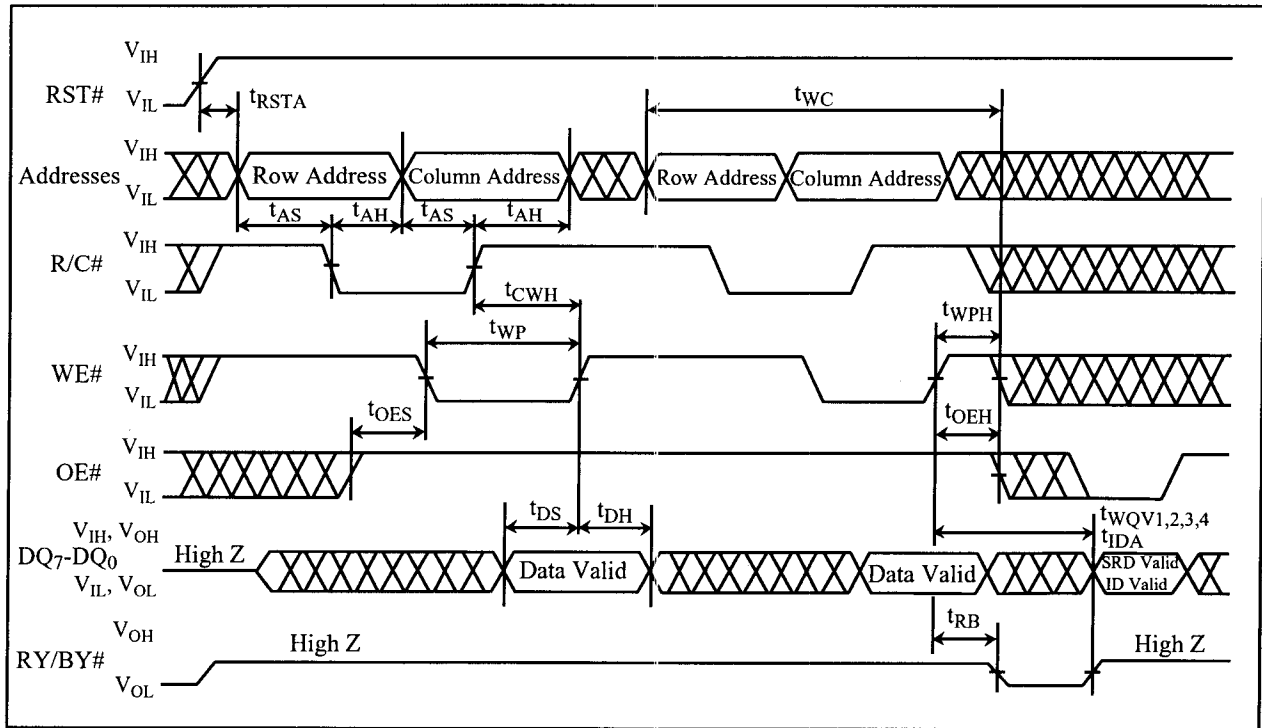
$V_{IH}$
RST#
$V_{IL}$
$t_{RSTA}$
$t_{WC}$
$V_{IH}$
Addresses
$V_{IL}$
Row Address
Column Address
Row Address
Column Address
$t_{AS}$
$t_{AH}$
$t_{AS}$
$t_{AH}$
$V_{IH}$
R/C#
$V_{IL}$
$t_{CWH}$
$t_{WPH}$
$t_{WP}$
$V_{IH}$
WE#
$V_{IL}$
$t_{OES}$
$t_{OEH}$
$V_{IH}$
OE#
$V_{IL}$
$t_{DS}$
$t_{DH}$
$t_{WQV1,2,3,4}$
$t_{IDA}$
$V_{IH}$, $V_{OH}$
$DQ_7$-$DQ_0$
$V_{IL}$, $V_{OL}$
High Z
Data Valid
Data Valid
SRD Valid
ID Valid
$t_{RB}$
$V_{OH}$
RY/BY#
$V_{OL}$
High Z
High Z